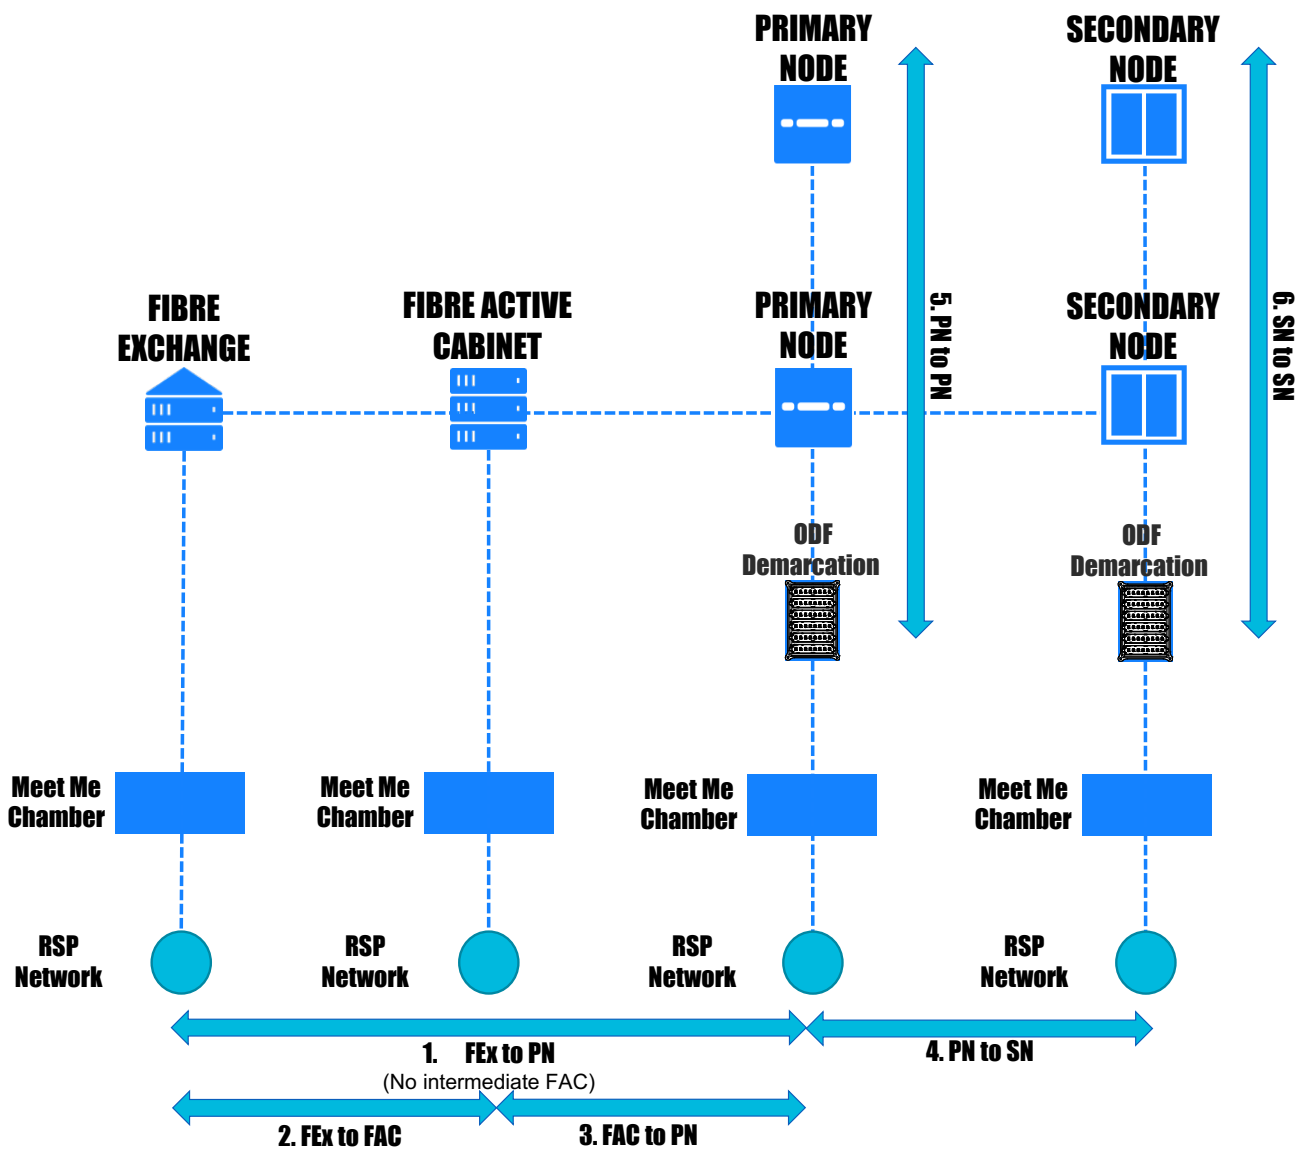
PRIMARY NODE

SECONDARY NODE

FIBRE EXCHANGE

FIBRE ACTIVE CABINET

PRIMARY NODE

5. PN to PN

SECONDARY NODE

6. SN to SN

ODF Demarcation

ODF Demarcation

Meet Me Chamber

Meet Me Chamber

Meet Me Chamber

Meet Me Chamber

RSP Network

RSP Network

RSP Network

RSP Network

1. FEx to PN
(No intermediate FAC)

4. PN to SN

2. FEx to FAC

3. FAC to PN